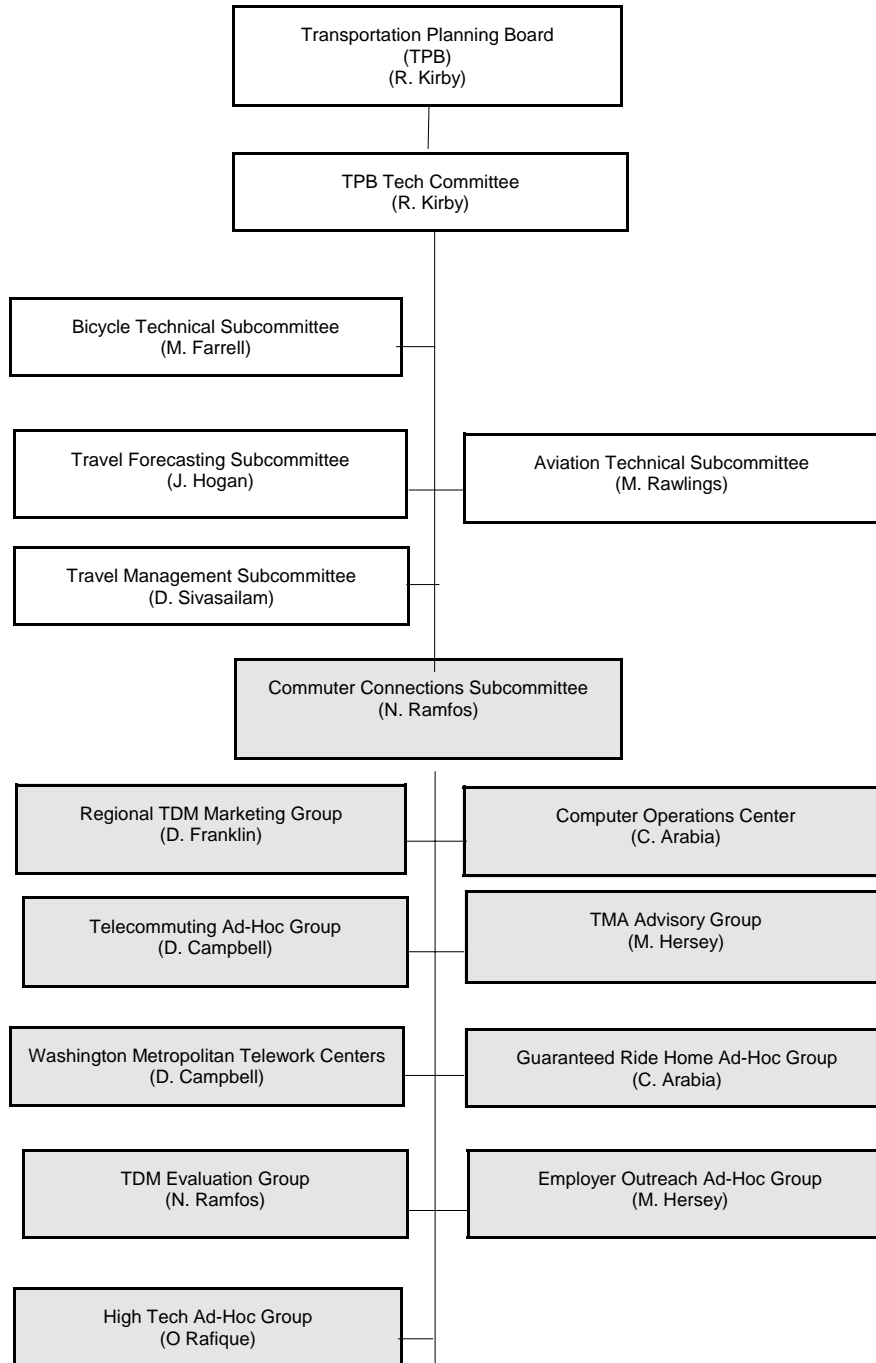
Transportation Planning Board
(TPB)
(R. Kirby)

TPB Tech Committee
(R. Kirby)

Bicycle Technical Subcommittee
(M. Farrell)

Travel Forecasting Subcommittee
(J. Hogan)

Aviation Technical Subcommittee
(M. Rawlings)

Travel Management Subcommittee
(D. Sivasailam)

Commuter Connections Subcommittee
(N. Ramfos)

Regional TDM Marketing Group
(D. Franklin)

Computer Operations Center
(C. Arabia)

Telecommuting Ad-Hoc Group
(D. Campbell)

TMA Advisory Group
(M. Hersey)

Washington Metropolitan Telework Centers
(D. Campbell)

Guaranteed Ride Home Ad-Hoc Group
(C. Arabia)

TDM Evaluation Group
(N. Ramfos)

Employer Outreach Ad-Hoc Group
(M. Hersey)

High Tech Ad-Hoc Group
(O Rafique)